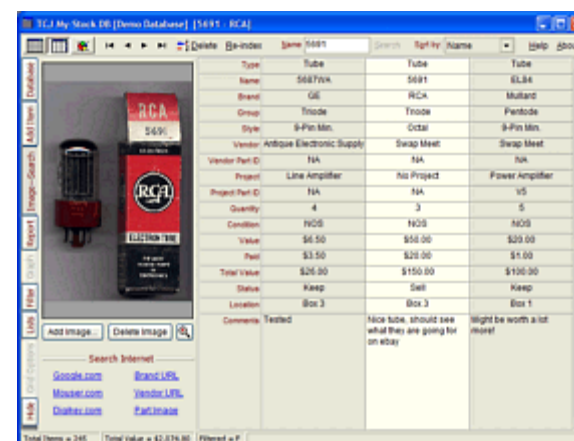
TCJ My-Stock DB [Demo Database] [5691 - RCA]

Delete Re-index Name 5691 Search Sort by Name Help Abo

Database
Add Item
Image+Search
Report
Graph
Filter
Units
Grid Options
Help

RCA
5691
RCA
ELECTRON TUBE

Add Image... Delete Image

Search Internet
Google.com Brand URL
Mouser.com Vendor URL
Digikey.com Part Image

| Type | Tube | Tube | Tube |
|---|---|---|---|
| Name | 5687WA | 5691 | EL84 |
| Brand | GE | RCA | Mullard |
| Group | Triode | Triode | Pentode |
| Style | 9-Pin Min. | Octal | 9-Pin Min. |
| Vendor | Antique Electronic Supply | Swap Meet | Swap Meet |
| Vendor Part ID | NA | NA | NA |
| Project | Line Amplifier | No Project | Power Amplifier |
| Project Part ID | NA | NA | V5 |
| Quantity | 4 | 3 | 5 |
| Condition | NOS | NOS | NOS |
| Value | $6.50 | $50.00 | $20.00 |
| Paid | $3.50 | $20.00 | $1.00 |
| Total Value | $26.00 | $150.00 | $100.00 |
| Status | Keep | Sell | Keep |
| Location | Box 3 | Box 3 | Box 1 |
| Comments | Tested | Nice tube, should see what they are going for on ebay | Might be worth a lot more! |

Total Items = 245 Total Value = $2,076.80 Filtered = F